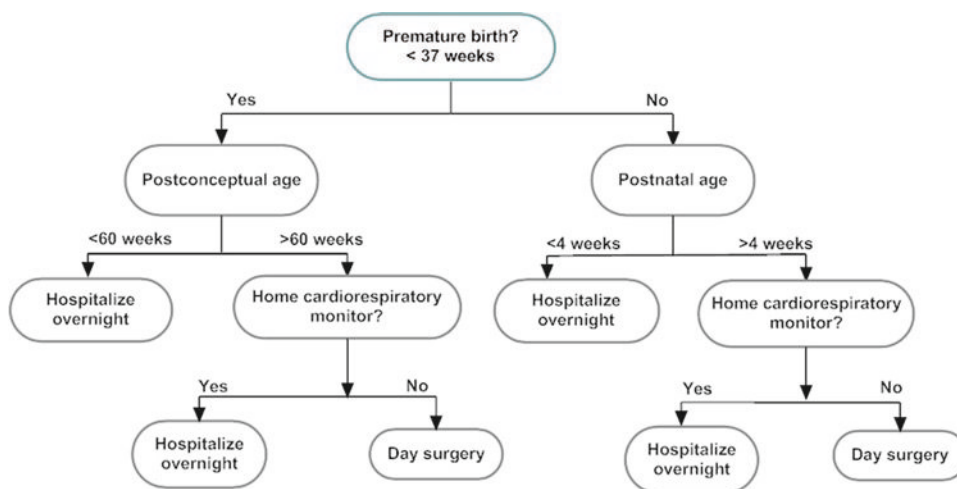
Premature birth? < 37 weeks

Yes

No

Postconceptual age

Postnatal age

<60 weeks

>60 weeks

<4 weeks

>4 weeks

Hospitalize overnight

Home cardiorespiratory monitor?

Hospitalize overnight

Home cardiorespiratory monitor?

Yes

No

Yes

No

Hospitalize overnight

Day surgery

Hospitalize overnight

Day surgery